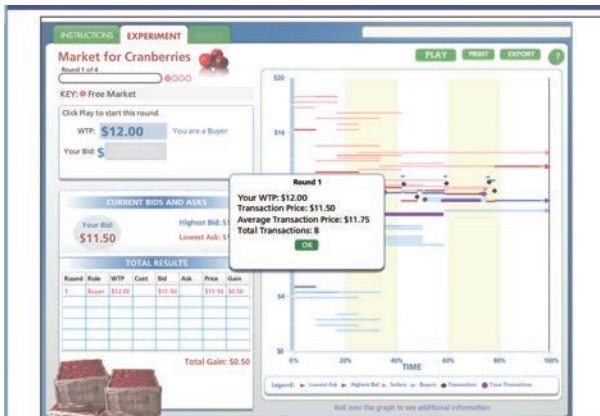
INSTRUCTIONS EXPERIMENT

Market for Cranberries

Round 1 of 4

KEY: Free Market

Click Play to start this round

WTP: $12.00 You are a Buyer

Your Bid: $

PLAY PRINT EXPORT ?

CURRENT BIDS AND ASKS

Your Bid: $11.50

Highest Bid: $1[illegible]

Lowest Ask: $1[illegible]

TOTAL RESULTS

| Round | Role | WTP | Cost | Bid | Ask | Price | Gain |
|---|---|---|---|---|---|---|---|
| 1 | Buyer | $12.00 | | $11.50 | | $11.50 | $0.50 |

Total Gain: $0.50

Round 1

Your WTP: $12.00

Transaction Price: $11.50

Average Transaction Price: $11.75

Total Transactions: 8

OK

$20

$16

$4

$0

0% 20% 40% 60% 80% 100%

TIME

Legend: Lowest Ask Highest Bid Sellers Buyers Transactions Your Transaction

Roll over the graph to see additional information